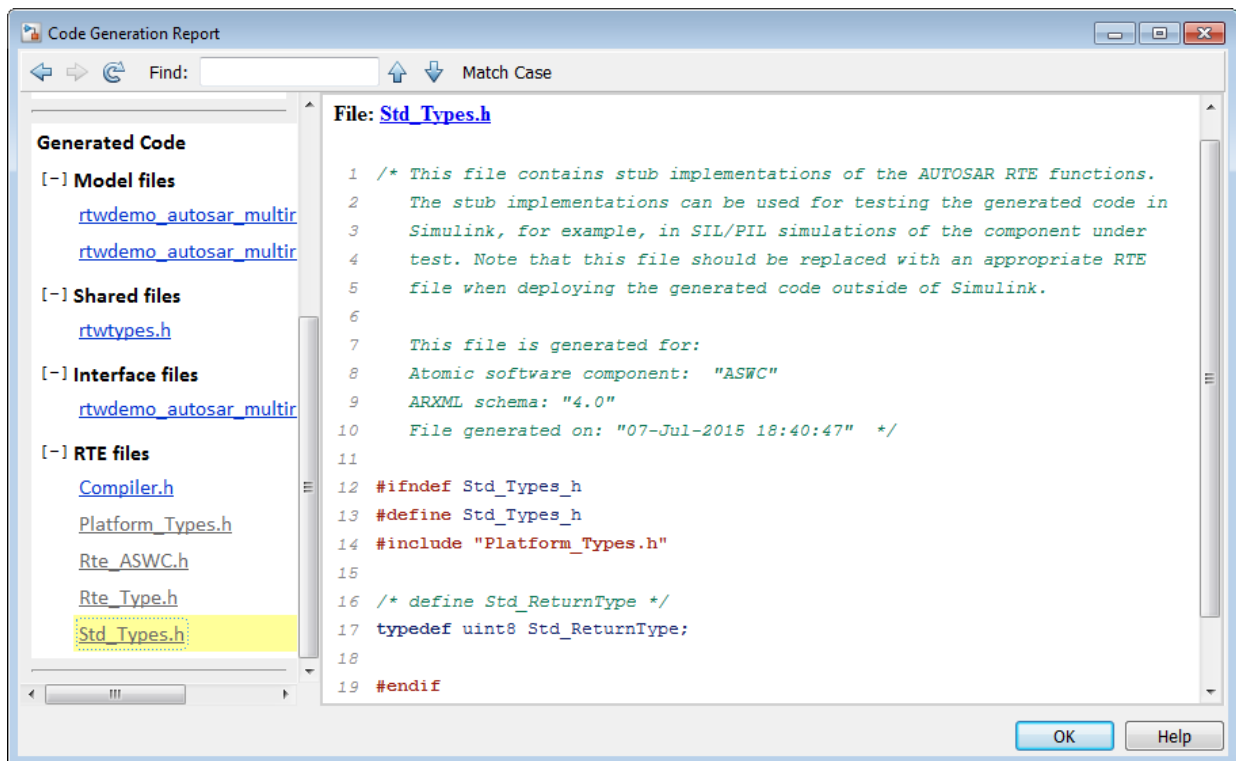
Code Generation Report

Find: Match Case

Generated Code

[-] Model files

rtwdemo_autosar_multir

rtwdemo_autosar_multir

[-] Shared files

rtwtypes.h

[-] Interface files

rtwdemo_autosar_multir

[-] RTE files

Compiler.h

Platform_Types.h

Rte_ASWC.h

Rte_Type.h

Std_Types.h

File: Std_Types.h

1 /* This file contains stub implementations of the AUTOSAR RTE functions.
2 The stub implementations can be used for testing the generated code in
3 Simulink, for example, in SIL/PIL simulations of the component under
4 test. Note that this file should be replaced with an appropriate RTE
5 file when deploying the generated code outside of Simulink.
6
7 This file is generated for:
8 Atomic software component: "ASWC"
9 ARXML schema: "4.0"
10 File generated on: "07-Jul-2015 18:40:47" */
11
12 #ifndef Std_Types_h
13 #define Std_Types_h
14 #include "Platform_Types.h"
15
16 /* define Std_ReturnType */
17 typedef uint8 Std_ReturnType;
18
19 #endif

OK Help